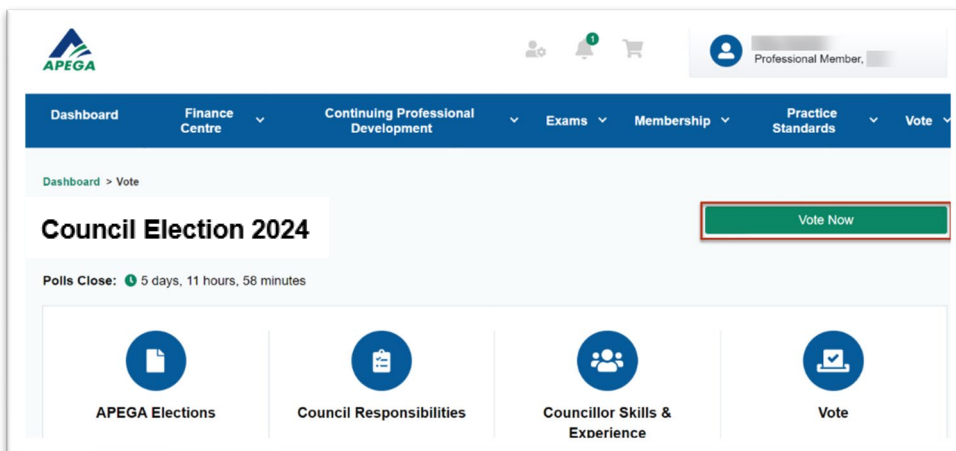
APEGA

1

Professional Member, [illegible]

Dashboard
Finance Centre
Continuing Professional Development
Exams
Membership
Practice Standards
Vote

Dashboard > Vote

Council Election 2024

Vote Now

Polls Close: 5 days, 11 hours, 58 minutes

APEGA Elections
Council Responsibilities
Councillor Skills & Experience
Vote